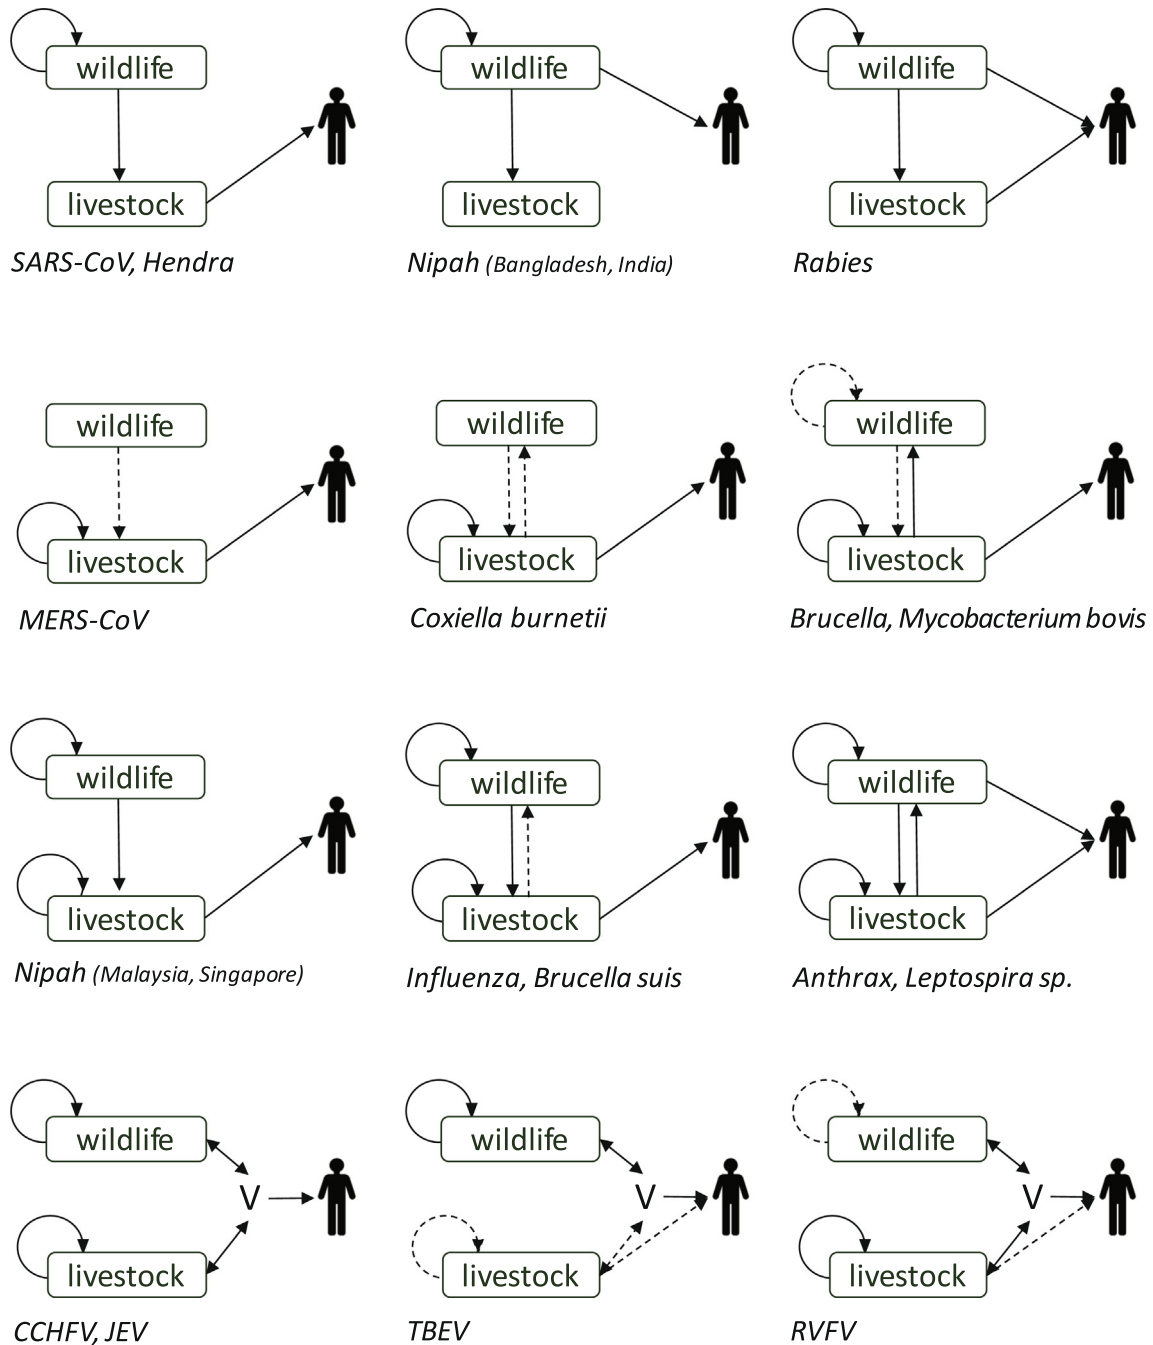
wildlife
livestock
SARS-CoV, Hendra

wildlife
livestock
Nipah (Bangladesh, India)

wildlife
livestock
Rabies

wildlife
livestock
MERS-CoV

wildlife
livestock
Coxiella burnetii

wildlife
livestock
Brucella, Mycobacterium bovis

wildlife
livestock
Nipah (Malaysia, Singapore)

wildlife
livestock
Influenza, Brucella suis

wildlife
livestock
Anthrax, Leptospira sp.

wildlife
V
livestock
CCHFV, JEV

wildlife
V
livestock
TBEV

wildlife
V
livestock
RVFV